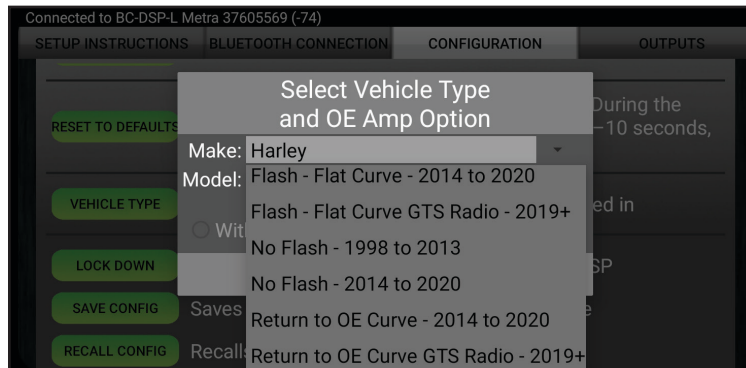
Connected to BC-DSP-L Metra 37605569 (-74)

SETUP INSTRUCTIONS | BLUETOOTH CONNECTION | CONFIGURATION | OUTPUTS

RESET TO DEFAULTS

During the
–10 seconds,

VEHICLE TYPE

ed in

LOCK DOWN

SP

SAVE CONFIG Saves

e

RECALL CONFIG Recall

Select Vehicle Type
and OE Amp Option

Make: Harley

Model: Flash - Flat Curve - 2014 to 2020

Wit

Flash - Flat Curve GTS Radio - 2019+
No Flash - 1998 to 2013
No Flash - 2014 to 2020
Return to OE Curve - 2014 to 2020
Return to OE Curve GTS Radio - 2019+